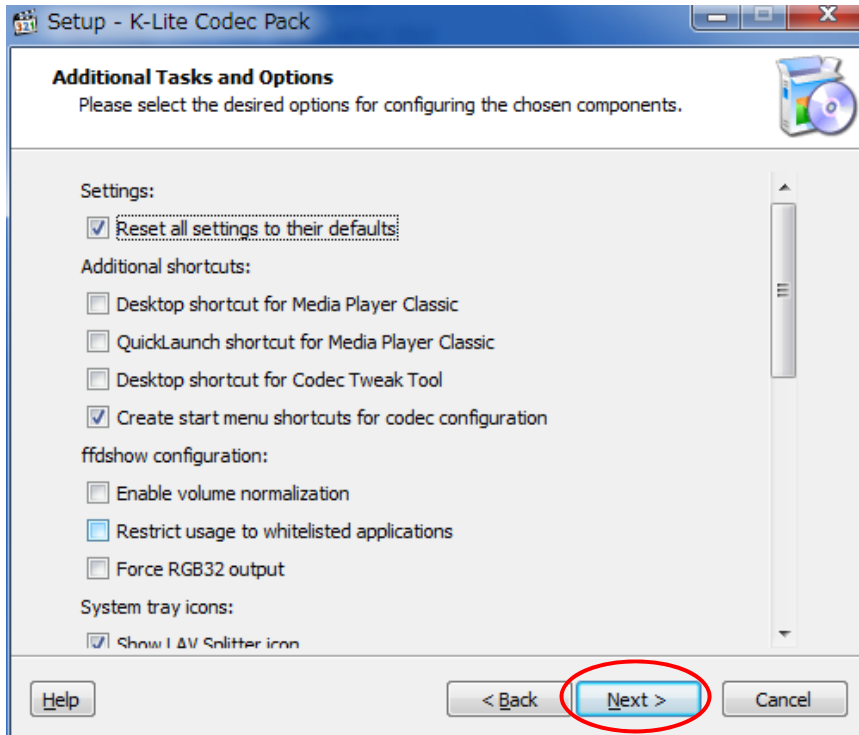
Setup - K-Lite Codec Pack

Additional Tasks and Options
Please select the desired options for configuring the chosen components.

Settings:
Reset all settings to their defaults
Additional shortcuts:
Desktop shortcut for Media Player Classic
QuickLaunch shortcut for Media Player Classic
Desktop shortcut for Codec Tweak Tool
Create start menu shortcuts for codec configuration
ffdshow configuration:
Enable volume normalization
Restrict usage to whitelisted applications
Force RGB32 output
System tray icons:
Show LAV Splitter icon

Help
< Back
Next >
Cancel